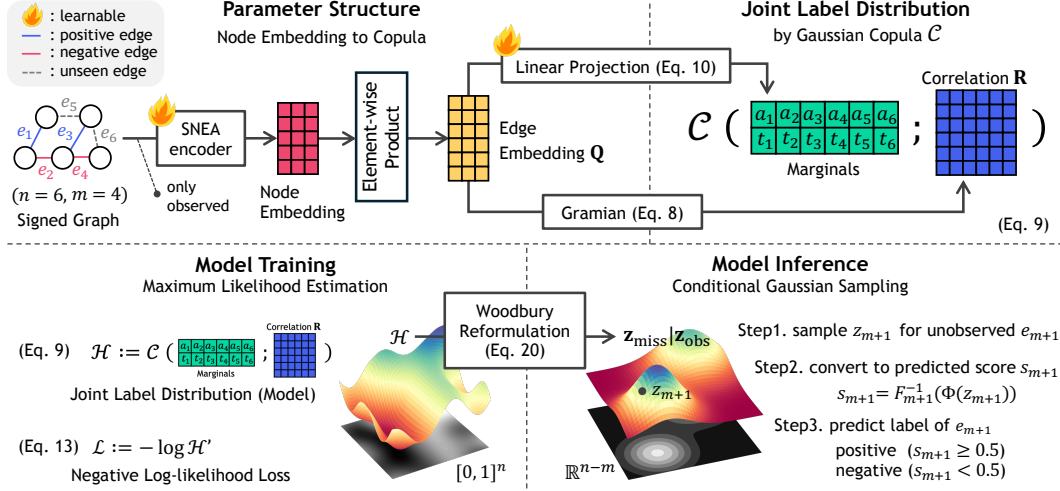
: learnable
: positive edge
: negative edge
: unseen edge

Parameter Structure
Node Embedding to Copula

Joint Label Distribution
by Gaussian Copula $\mathcal{C}$

$e_5$
$e_1$ $e_3$ $e_6$
$e_2$ $e_4$
$(n = 6, m = 4)$
Signed Graph

SNEA encoder

only observed

Node Embedding

Element-wise Product

Linear Projection (Eq. 10)

Edge Embedding $\mathbf{Q}$

Gramian (Eq. 8)

$\mathcal{C}$ (
| $a_1$ | $a_2$ | $a_3$ | $a_4$ | $a_5$ | $a_6$ |
|---|---|---|---|---|---|
| $t_1$ | $t_2$ | $t_3$ | $t_4$ | $t_5$ | $t_6$ |
; )

Marginals

Correlation $\mathbf{R}$

(Eq. 9)

Model Training
Maximum Likelihood Estimation

(Eq. 9) $\mathcal{H} := \mathcal{C}$ (
| $a_1$ | $a_2$ | $a_3$ | $a_4$ | $a_5$ | $a_6$ |
|---|---|---|---|---|---|
| $t_1$ | $t_2$ | $t_3$ | $t_4$ | $t_5$ | $t_6$ |
; )
Marginals
Correlation $\mathbf{R}$

Joint Label Distribution (Model)

(Eq. 13) $\mathcal{L} := -\log \mathcal{H}'$
Negative Log-likelihood Loss

$\mathcal{H}$

$[0, 1]^n$

Woodbury Reformulation (Eq. 20)

Model Inference
Conditional Gaussian Sampling

$\mathbf{z}_{\text{miss}}|\mathbf{z}_{\text{obs}}$

$z_{m+1}$

$\mathbb{R}^{n-m}$

Step1. sample $z_{m+1}$ for unobserved $e_{m+1}$

Step2. convert to predicted score $s_{m+1}$
$s_{m+1} = F_{m+1}^{-1}(\Phi(z_{m+1}))$

Step3. predict label of $e_{m+1}$
positive $(s_{m+1} \geq 0.5)$
negative $(s_{m+1} < 0.5)$